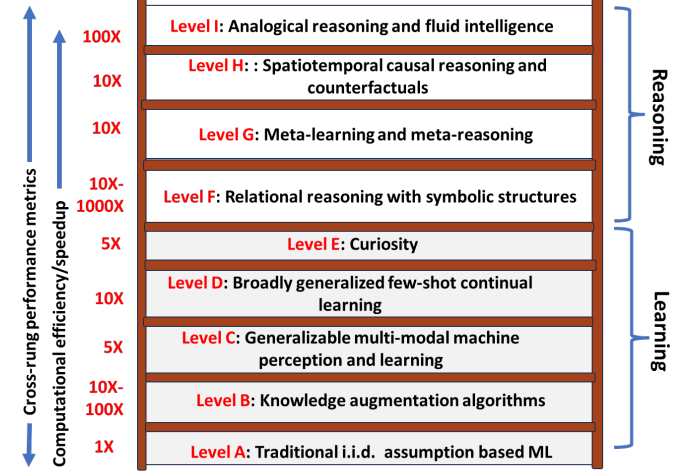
Cross-rung performance metrics

Computational efficiency/speedup

100X
Level I: Analogical reasoning and fluid intelligence

10X
Level H: : Spatiotemporal causal reasoning and counterfactuals

10X
Level G: Meta-learning and meta-reasoning

10X-1000X
Level F: Relational reasoning with symbolic structures

5X
Level E: Curiosity

10X
Level D: Broadly generalized few-shot continual learning

5X
Level C: Generalizable multi-modal machine perception and learning

10X-100X
Level B: Knowledge augmentation algorithms

1X
Level A: Traditional i.i.d. assumption based ML

Reasoning

Learning